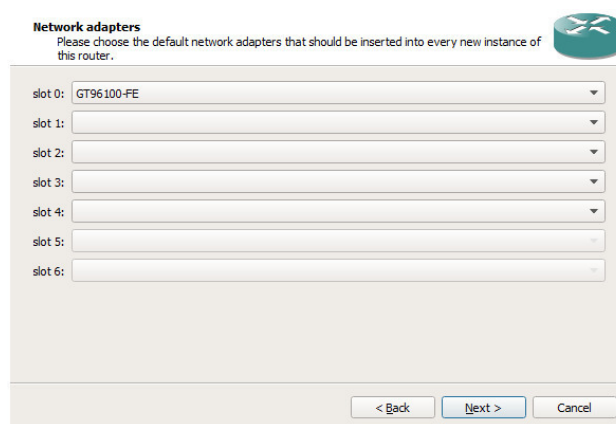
Network adapters
Please choose the default network adapters that should be inserted into every new instance of this router.

slot 0: GT96100-FE
slot 1:
slot 2:
slot 3:
slot 4:
slot 5:
slot 6:

< Back
Next >
Cancel